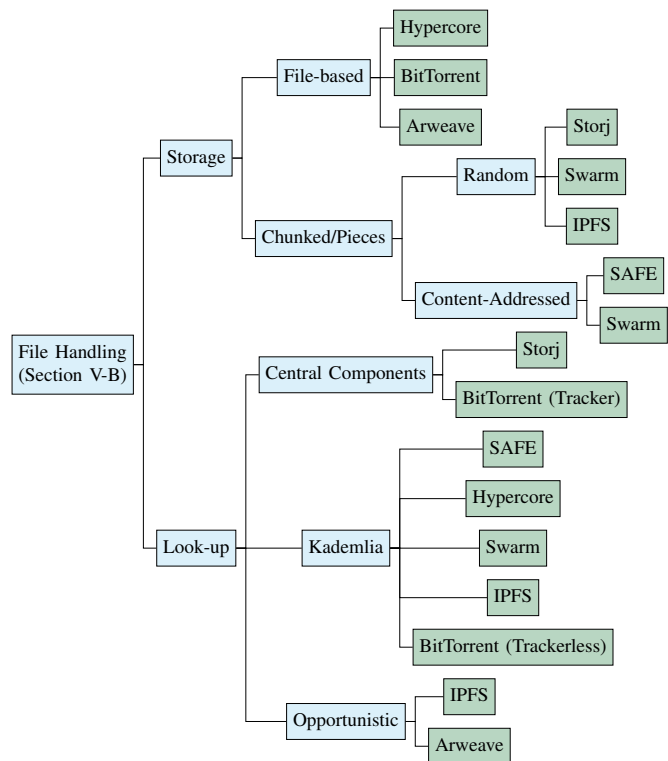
File Handling (Section V-B)

Storage

File-based

Hypercore

BitTorrent

Arweave

Chunked/Pieces

Random

Storj

Swarm

IPFS

Content-Addressed

SAFE

Swarm

Look-up

Central Components

Storj

BitTorrent (Tracker)

Kademlia

SAFE

Hypercore

Swarm

IPFS

BitTorrent (Trackerless)

Opportunistic

IPFS

Arweave